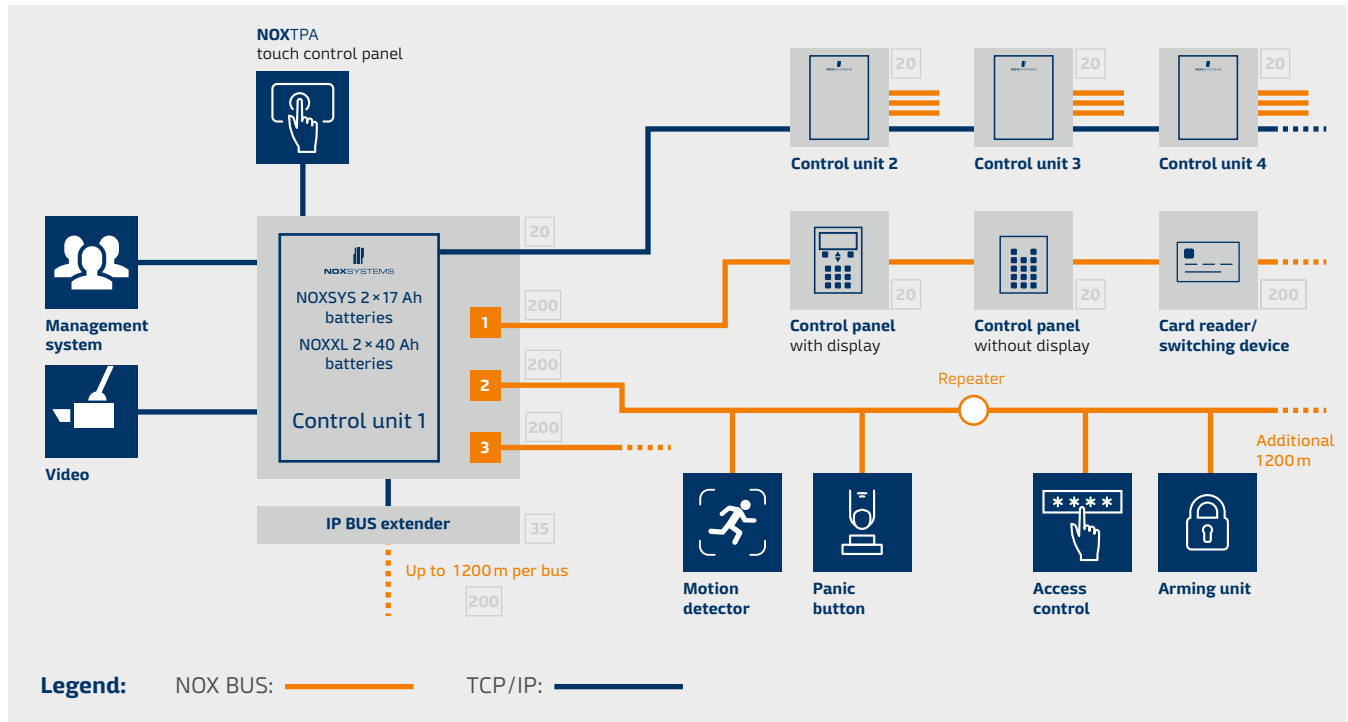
NOXTPA
touch control panel

Management system

Video

NOXSYSTEMS

NOXSYS 2 × 17 Ah batteries

NOXXL 2 × 40 Ah batteries

Control unit 1

20

200

200

200

1

2

3

IP BUS extender

35

Up to 1200 m per bus

200

NOXSYSTEMS

20

Control unit 2

NOXSYSTEMS

20

Control unit 3

NOXSYSTEMS

20

Control unit 4

20

Control panel with display

20

Control panel without display

200

Card reader/ switching device

Repeater

Additional 1200 m

Motion detector

Panic button

****

Access control

Arming unit

Legend: NOX BUS: TCP/IP: